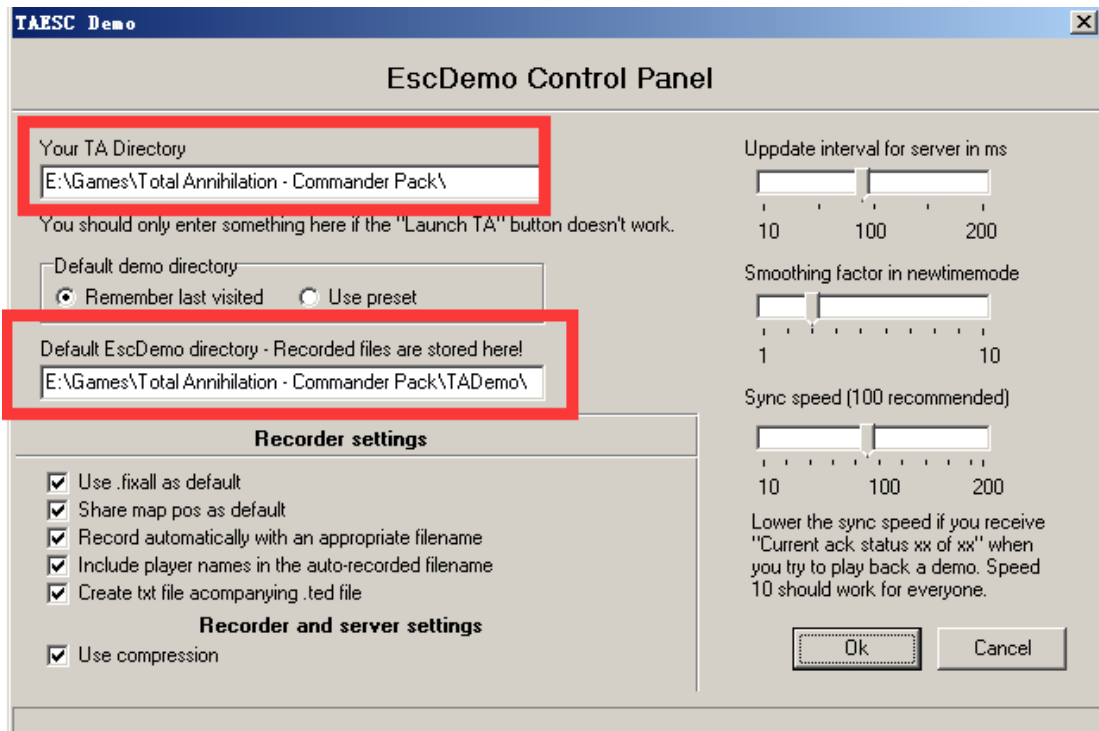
TAESC Demo

EscDemo Control Panel

Your TA Directory

E:\Games\Total Annihilation - Commander Pack\

You should only enter something here if the "Launch TA" button doesn't work.

Default demo directory

Remember last visited

Use preset

Default EscDemo directory - Recorded files are stored here!

E:\Games\Total Annihilation - Commander Pack\TADemo\

Recorder settings

Use .fixall as default

Share map pos as default

Record automatically with an appropriate filename

Include player names in the auto-recorded filename

Create txt file acompanying .ted file

Recorder and server settings

Use compression

Uppdate interval for server in ms

10 100 200

Smoothing factor in newtimemode

1 10

Sync speed (100 recommended)

10 100 200

Lower the sync speed if you receive "Current ack status xx of xx" when you try to play back a demo. Speed 10 should work for everyone.

Ok

Cancel